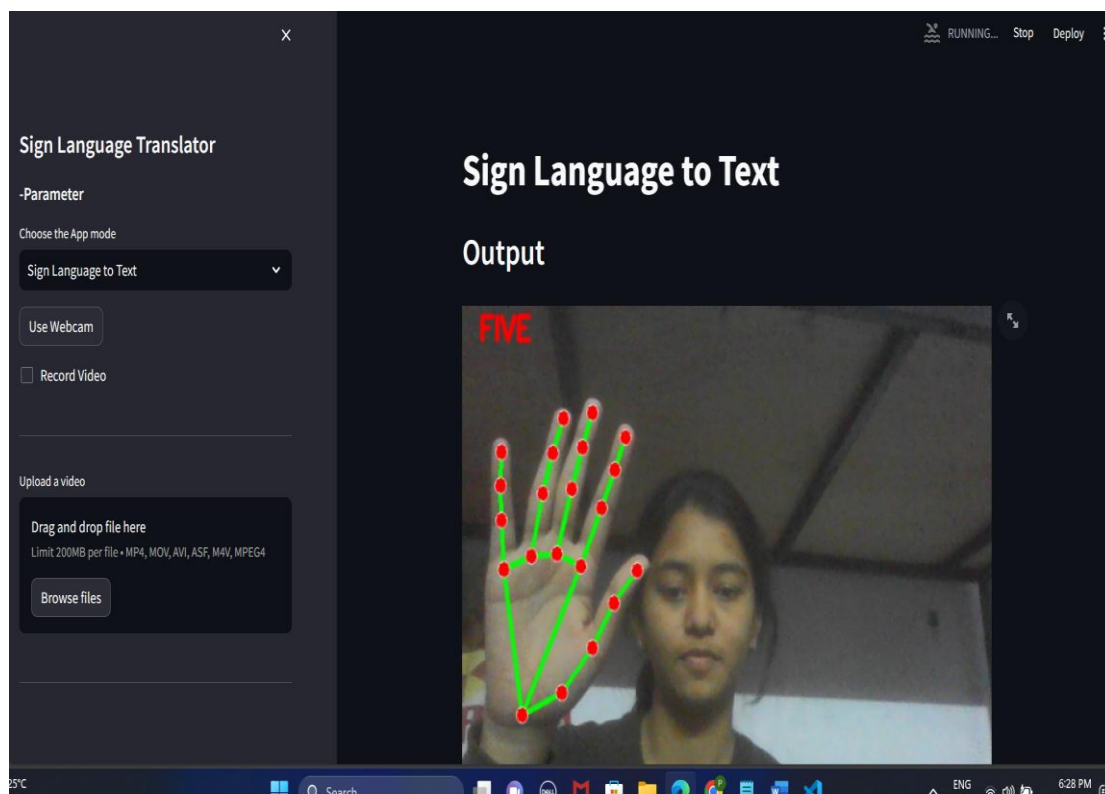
X

RUNNING... Stop Deploy

Sign Language Translator

-Parameter

Choose the App mode

Sign Language to Text

Use Webcam

Record Video

Upload a video

Drag and drop file here

Limit 200MB per file • MP4, MOV, AVI, ASF, M4V, MPEG4

Browse files

Sign Language to Text

Output

FIVE

25°C

Search

ENG

6:28 PM